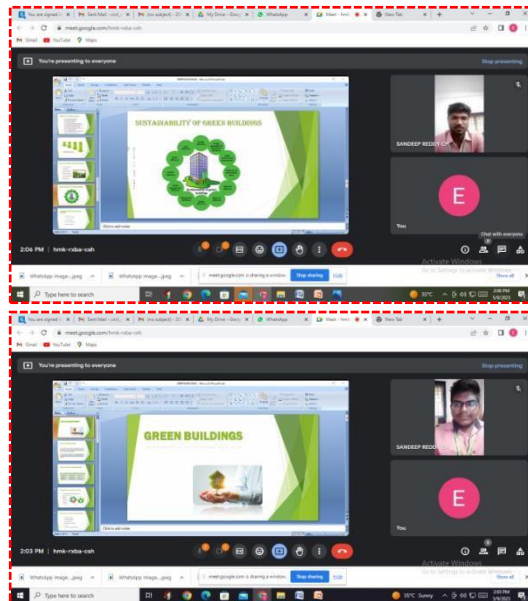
You are signed | Sent Mail | (no subject) | My Drive - Goo | WhatsApp | Meet - hmk | New Tab

meet.google.com/hmk-rxba-csh

Gmail YouTube Maps

You're presenting to everyone

Stop presenting

SUSTAINABILITY OF GREEN BUILDINGS

Click to add notes

SANDEEP REDDY CH

E

You

Activate Windows
Go to Settings to activate Windows.

Chat with everyone

2:06 PM | hmk-rxba-csh

WhatsApp Image....jpeg

WhatsApp Image....jpeg

meet.google.com is sharing a window. Stop sharing Hide

Show all

Type here to search

35°C

2:06 PM

You are signed | Sent Mail | (no subject) | My Drive - Goo | WhatsApp | Meet - hmk | New Tab

meet.google.com/hmk-rxba-csh

Gmail YouTube Maps

You're presenting to everyone

Stop presenting

GREEN BUILDINGS

Click to add notes

SANDEEP REDD

E

You

2:03 PM | hmk-rxba-csh

Activate Windows
Go to Settings to activate Windows.

WhatsApp Image....jpeg

WhatsApp Image....jpeg

meet.google.com is sharing a window. Stop sharing Hide

Show all

Type here to search

35°C Sunny

2:03 PM